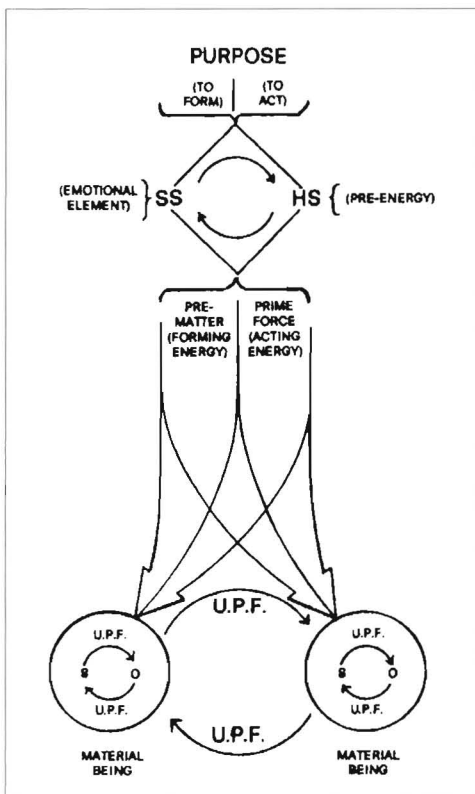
PURPOSE

(TO FORM) (TO ACT)

(EMOTIONAL ELEMENT) SS

HS (PRE-ENERGY)

PRE-MATTER (FORMING ENERGY)

PRIME FORCE (ACTING ENERGY)

U.P.F.

U.P.F.

S O

U.P.F.

U.P.F.

S O

U.P.F.

U.P.F.

MATERIAL BEING

MATERIAL BEING